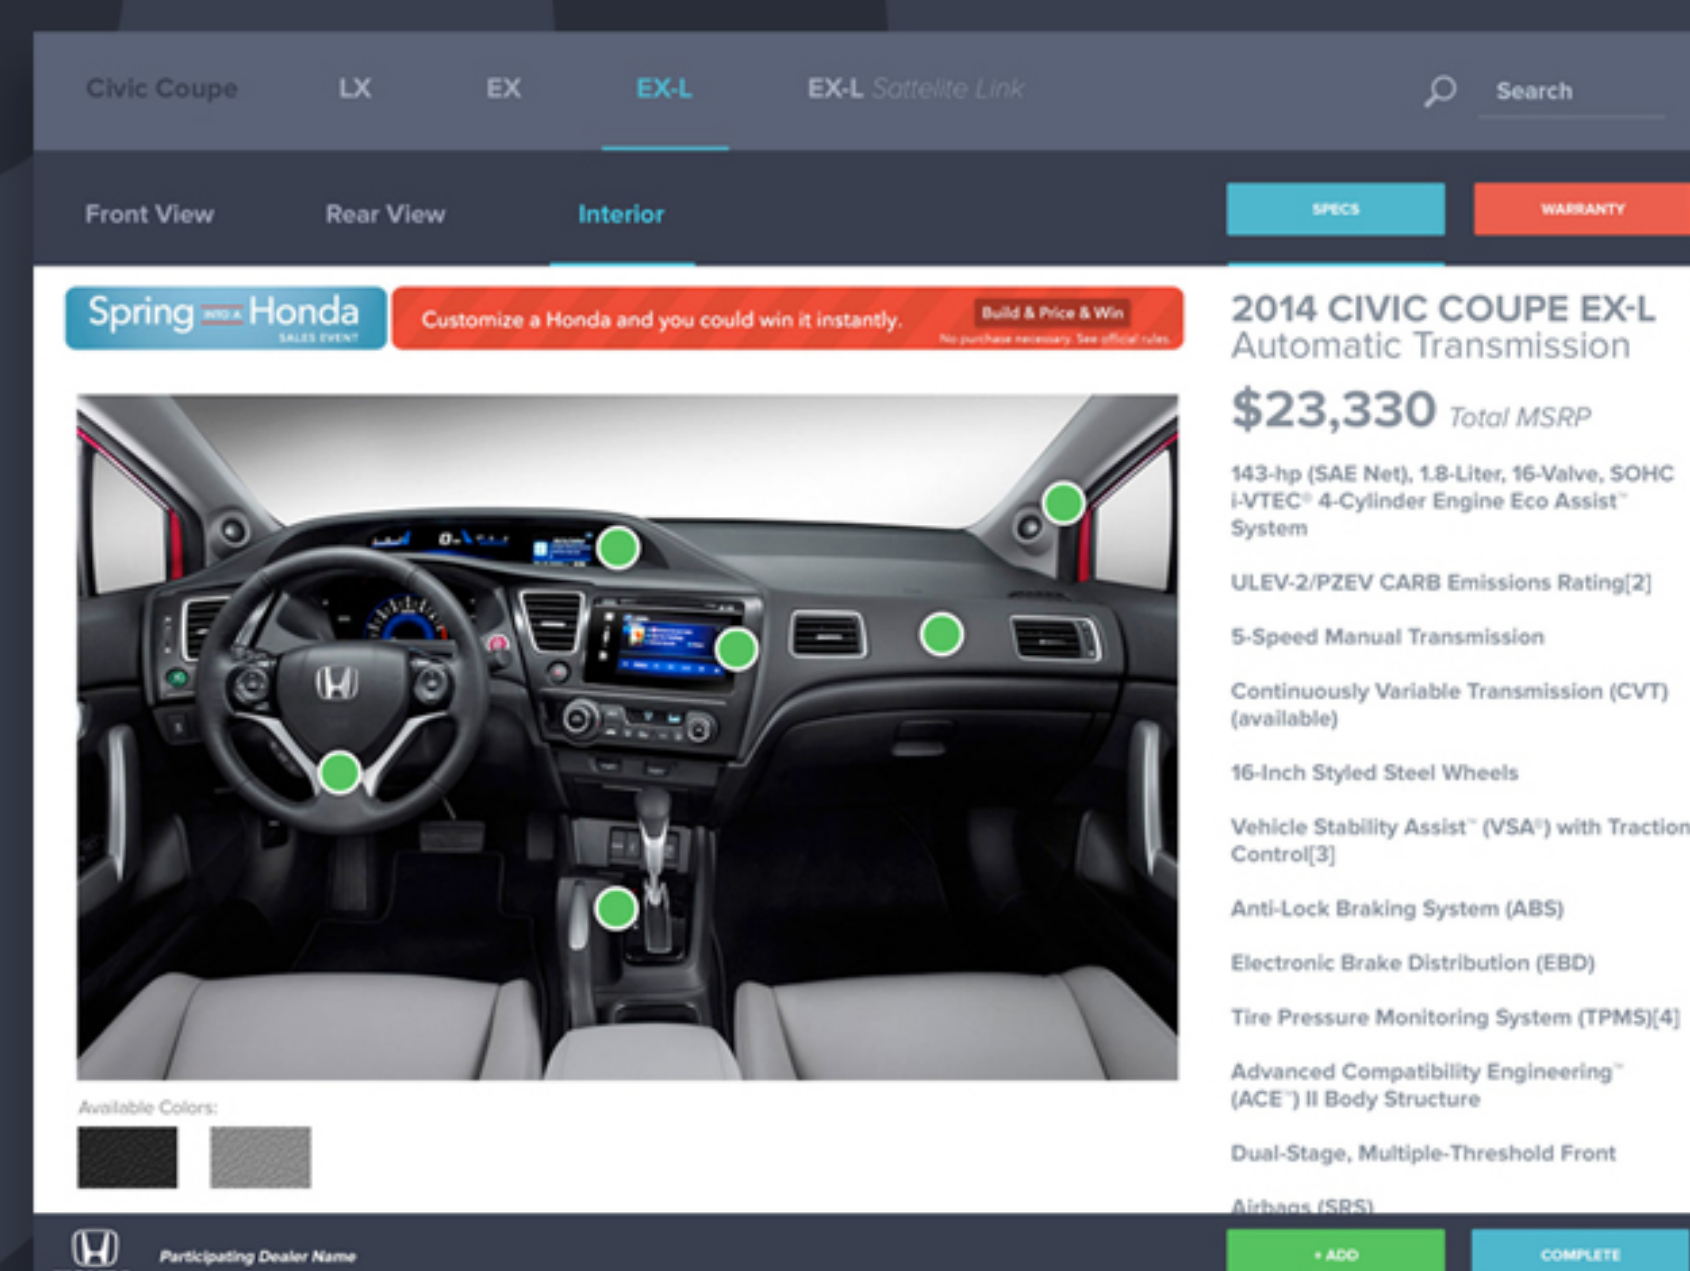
Civic Coupe LX EX EX-L EX-L Satellite Link

Search

Front View Rear View Interior

SPECS WARRANTY

Spring INTO A Honda SALES EVENT

Customize a Honda and you could win it instantly. Build & Price & Win No purchase necessary. See official rules.

Available Colors:

2014 CIVIC COUPE EX-L
Automatic Transmission

$23,330 Total MSRP

143-hp (SAE Net), 1.8-Liter, 16-Valve, SOHC i-VTEC® 4-Cylinder Engine Eco Assist™ System

ULEV-2/PZEV CARB Emissions Rating[2]

5-Speed Manual Transmission

Continuously Variable Transmission (CVT) (available)

16-Inch Styled Steel Wheels

Vehicle Stability Assist™ (VSA®) with Traction Control[3]

Anti-Lock Braking System (ABS)

Electronic Brake Distribution (EBD)

Tire Pressure Monitoring System (TPMS)[4]

Advanced Compatibility Engineering™ (ACE™) II Body Structure

Dual-Stage, Multiple-Threshold Front

Airbags (SRS)

Participating Dealer Name

+ ADD COMPLETE